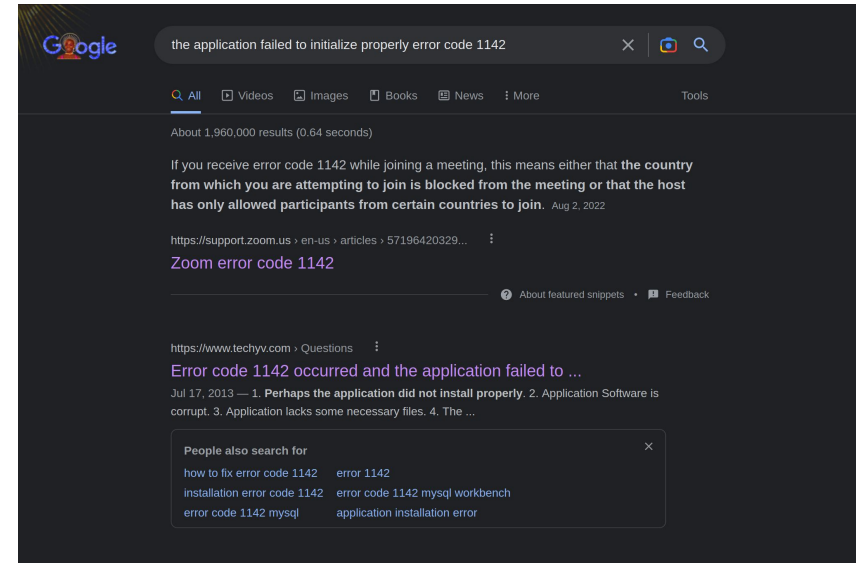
Google

the application failed to initialize properly error code 1142

All Videos Images Books News More Tools

About 1,960,000 results (0.64 seconds)

If you receive error code 1142 while joining a meeting, this means either that **the country from which you are attempting to join is blocked from the meeting or that the host has only allowed participants from certain countries to join**. Aug 2, 2022

https://support.zoom.us › en-us › articles › 57196420329...

Zoom error code 1142

About featured snippets • Feedback

https://www.techyv.com › Questions

Error code 1142 occurred and the application failed to ...

Jul 17, 2013 — 1. **Perhaps the application did not install properly**. 2. Application Software is corrupt. 3. Application lacks some necessary files. 4. The ...

People also search for

how to fix error code 1142
error 1142
installation error code 1142
error code 1142 mysql workbench
error code 1142 mysql
application installation error